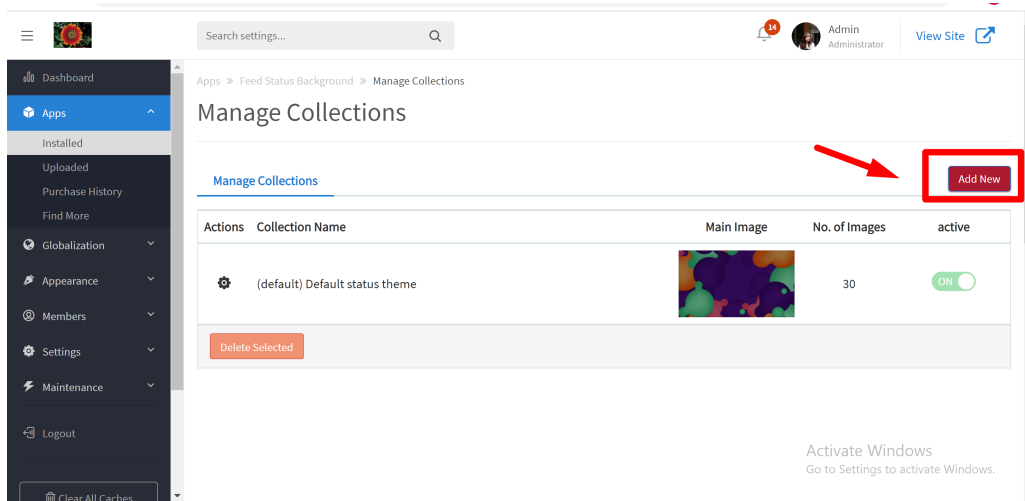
Search settings...

14

Admin
Administrator

View Site

Dashboard

Apps

Installed

Uploaded

Purchase History

Find More

Globalization

Appearance

Members

Settings

Maintenance

Logout

Clear All Caches

Apps » Feed Status Background » Manage Collections

Manage Collections

Manage Collections

Add New

| Actions | Collection Name | Main Image | No. of Images | active |
|---|---|---|---|---|
| | (default) Default status theme | | 30 | ON |

Delete Selected

Activate Windows
Go to Settings to activate Windows.